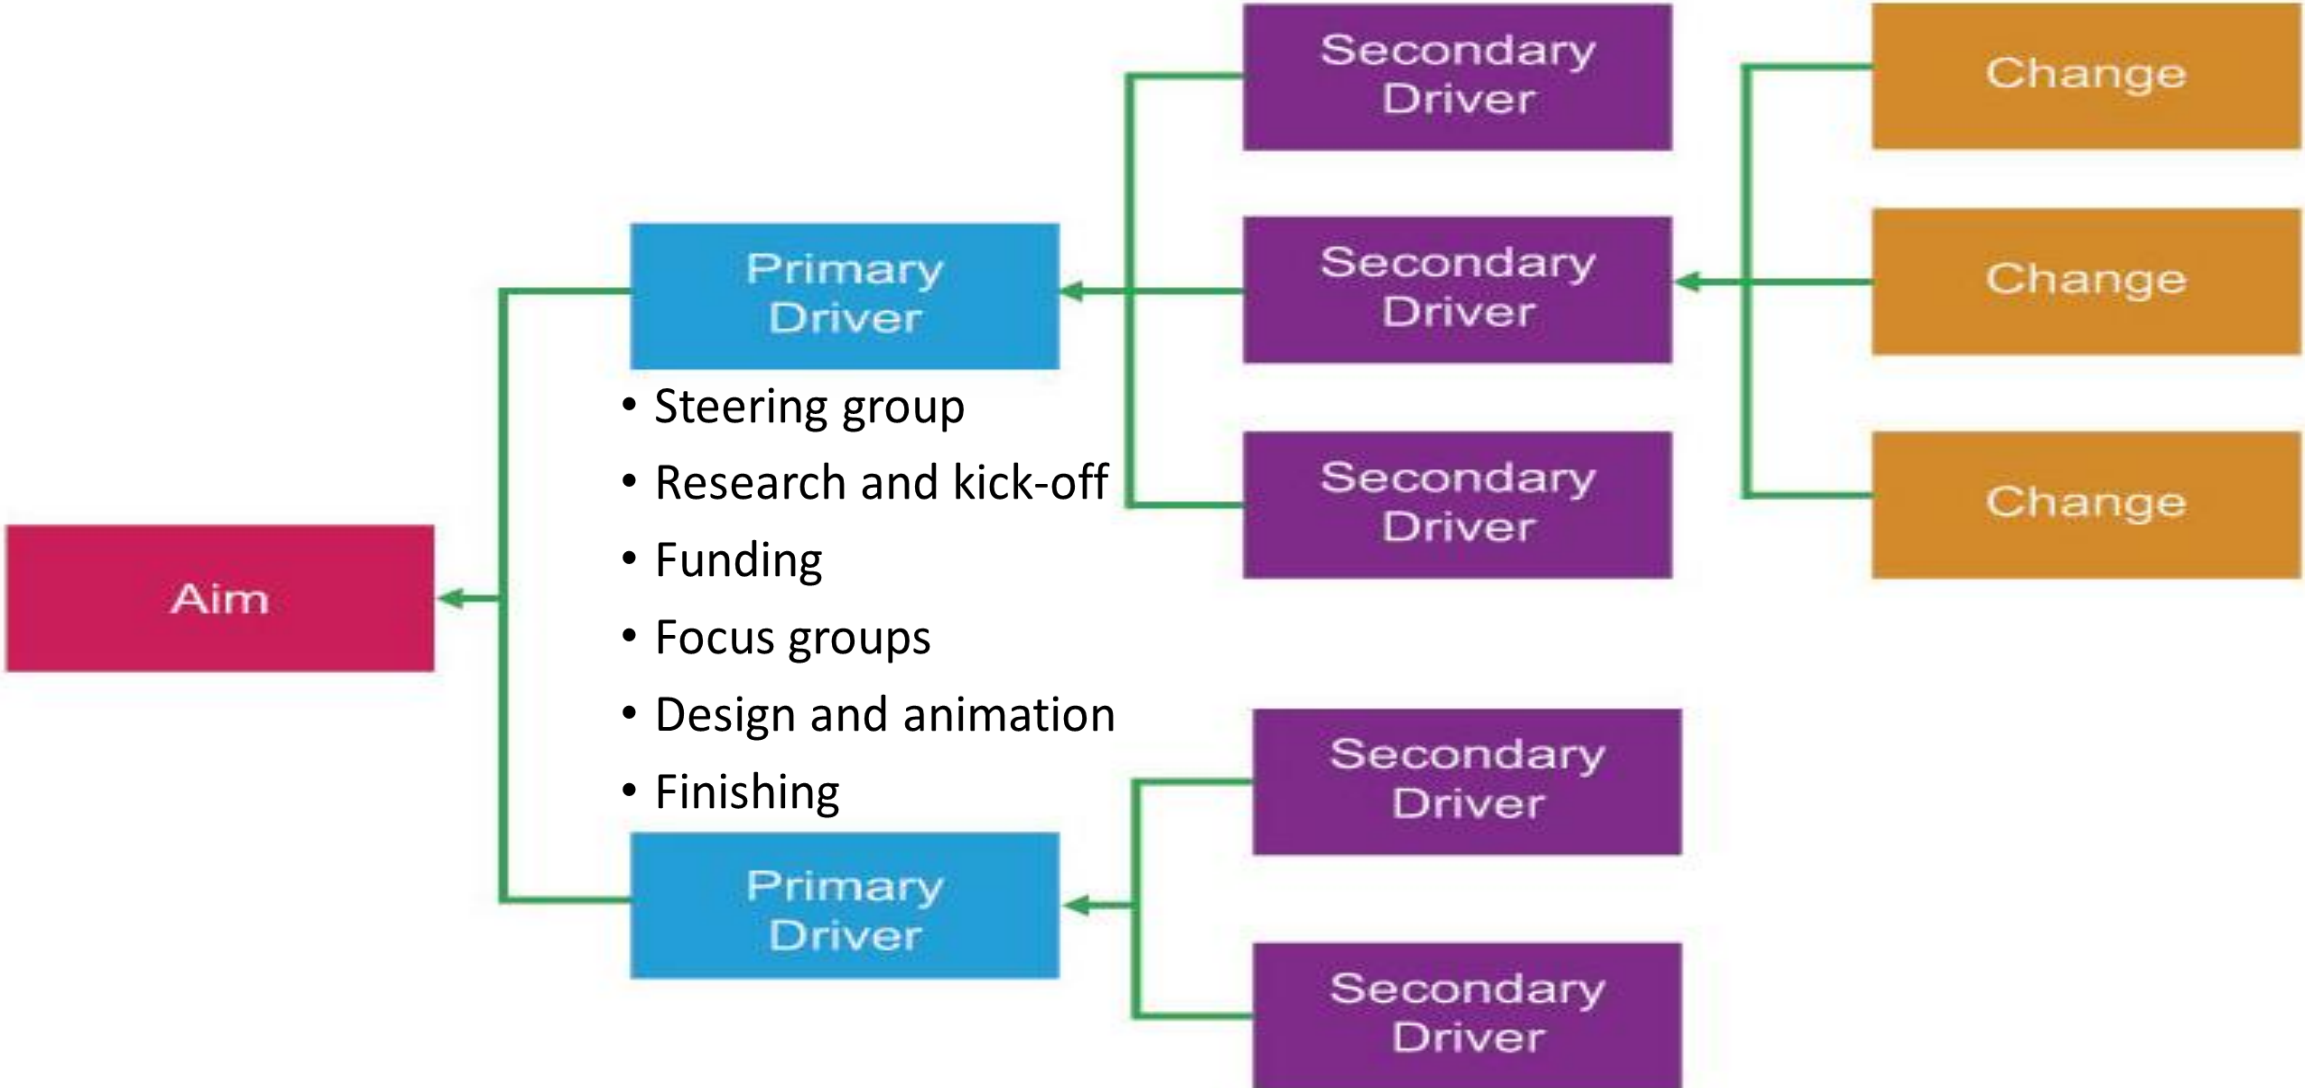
Aim

Primary Driver

Secondary Driver

Change

Secondary Driver

Change

Secondary Driver

Change

- Steering group
- Research and kick-off
- Funding
- Focus groups
- Design and animation
- Finishing

Primary Driver

Secondary Driver

Secondary Driver